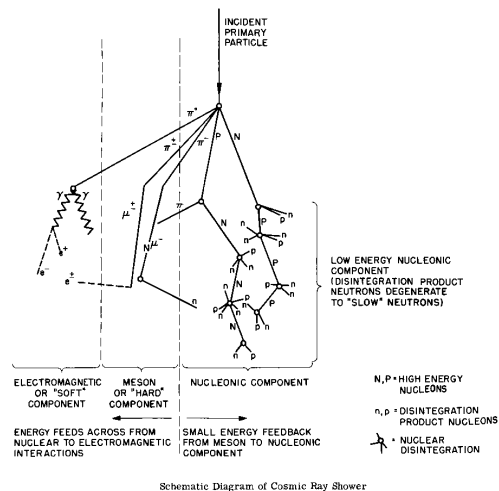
INCIDENT PRIMARY PARTICLE

$\pi^{0}$

$\pi^{\pm}$

$\pi^{-}$

P

N

$\gamma$

$\gamma$

$\mu^{\pm}$

$\pi$

N

$e^{+}$

$N$

$\mu^{-}$

$e^{-}$

$e^{\pm}$

n

p

n

p

n

p

P

N

p

n

P

n

N

p

n

p

p

n

N

p

n

LOW ENERGY NUCLEONIC COMPONENT (DISINTEGRATION PRODUCT NEUTRONS DEGENERATE TO "SLOW" NEUTRONS)

ELECTROMAGNETIC OR "SOFT" COMPONENT

MESON OR "HARD" COMPONENT

NUCLEONIC COMPONENT

N, P = HIGH ENERGY NUCLEONS

n, p = DISINTEGRATION PRODUCT NUCLEONS

= NUCLEAR DISINTEGRATION

ENERGY FEEDS ACROSS FROM NUCLEAR TO ELECTROMAGNETIC INTERACTIONS

SMALL ENERGY FEEDBACK FROM MESON TO NUCLEONIC COMPONENT

Schematic Diagram of Cosmic Ray Shower